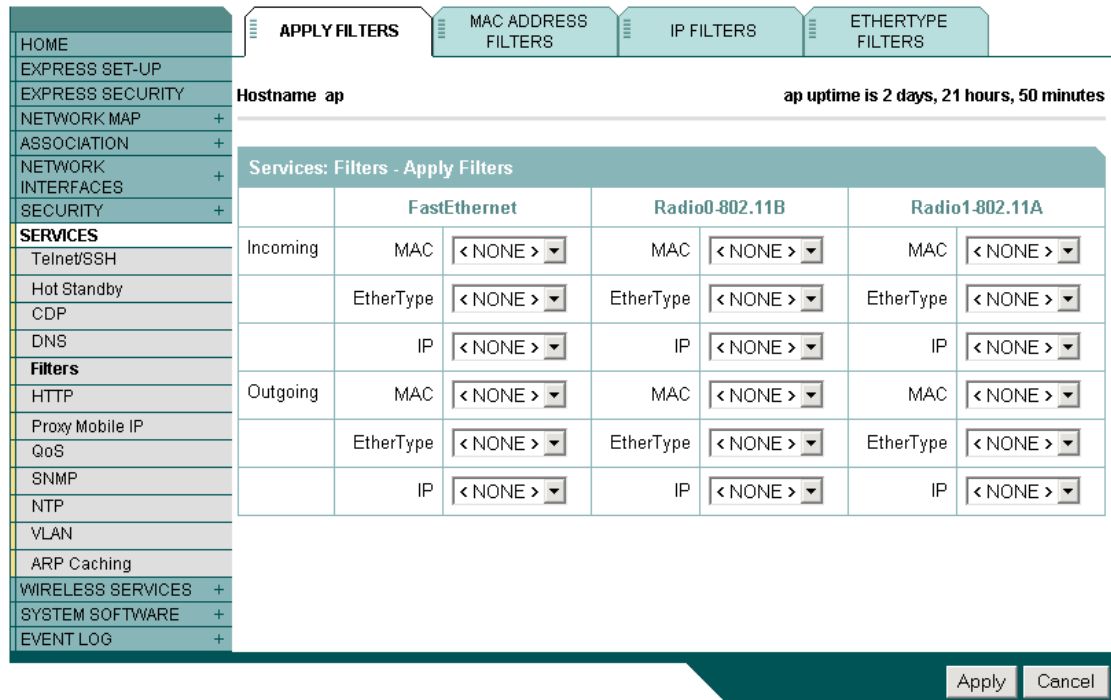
HOME
EXPRESS SET-UP
EXPRESS SECURITY
NETWORK MAP +
ASSOCIATION +
NETWORK INTERFACES +
SECURITY +
SERVICES
Telnet/SSH
Hot Standby
CDP
DNS
Filters
HTTP
Proxy Mobile IP
QoS
SNMP
NTP
VLAN
ARP Caching
WIRELESS SERVICES +
SYSTEM SOFTWARE +
EVENT LOG +

APPLY FILTERS | MAC ADDRESS FILTERS | IP FILTERS | ETHERTYPE FILTERS

Hostname ap

ap uptime is 2 days, 21 hours, 50 minutes

Services: Filters - Apply Filters

| | FastEthernet | | Radio0-802.11B | | Radio1-802.11A | |
|---|---|---|---|---|---|---|
| Incoming | MAC | < NONE > | MAC | < NONE > | MAC | < NONE > |
| | EtherType | < NONE > | EtherType | < NONE > | EtherType | < NONE > |
| | IP | < NONE > | IP | < NONE > | IP | < NONE > |
| Outgoing | MAC | < NONE > | MAC | < NONE > | MAC | < NONE > |
| | EtherType | < NONE > | EtherType | < NONE > | EtherType | < NONE > |
| | IP | < NONE > | IP | < NONE > | IP | < NONE > |

Apply Cancel